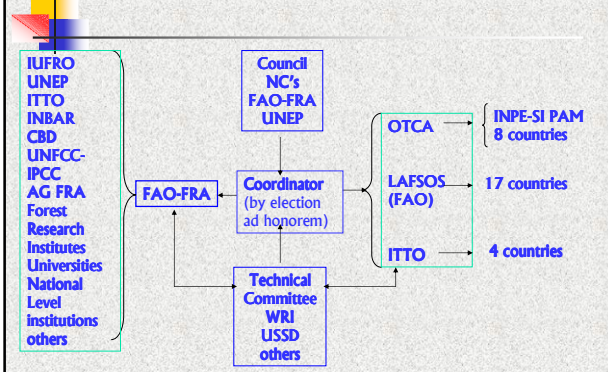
IUFRO
UNEP
ITTO
INBAR
CBD
UNFCC-IPCC
AG FRA
Forest Research Institutes
Universities
National Level institutions
others

FAO-FRA

Council
NC's
FAO-FRA
UNEP

Coordinator
(by election ad honorem)

Technical Committee
WRI
USSD
others

OTCA
LAFSOS (FAO)
ITTO

INPE-SI PAM
8 countries
17 countries
4 countries